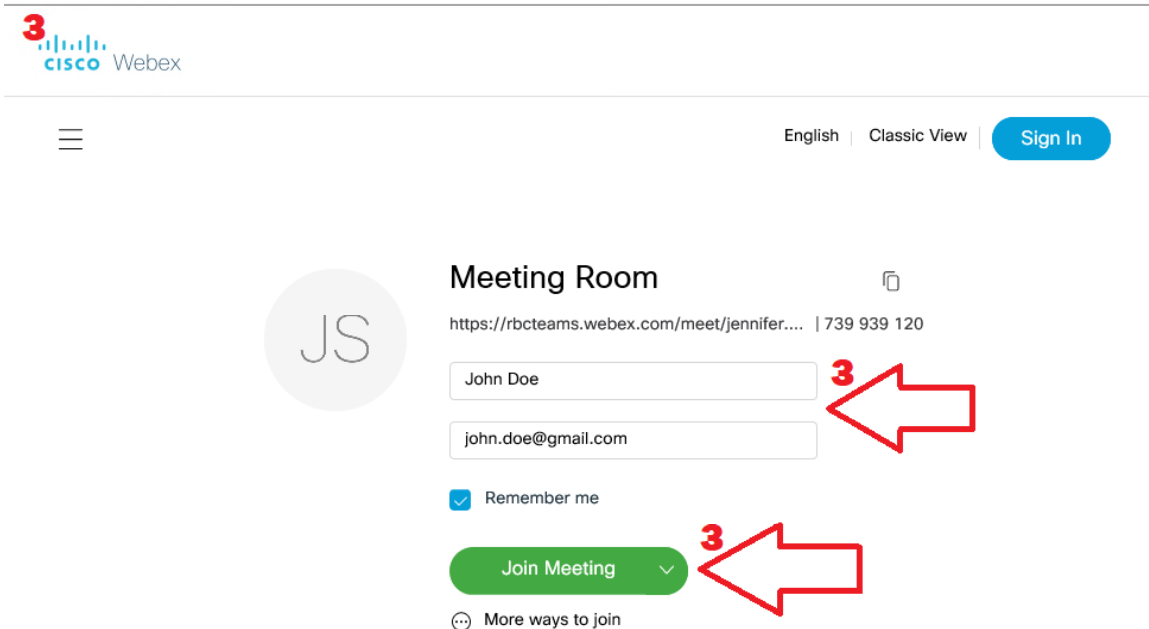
3
cisco Webex

English | Classic View | Sign In

JS

Meeting Room

https://rbcteams.webex.com/meet/jennifer.... | 739 939 120

John Doe

3

john.doe@gmail.com

Remember me

3

Join Meeting

More ways to join